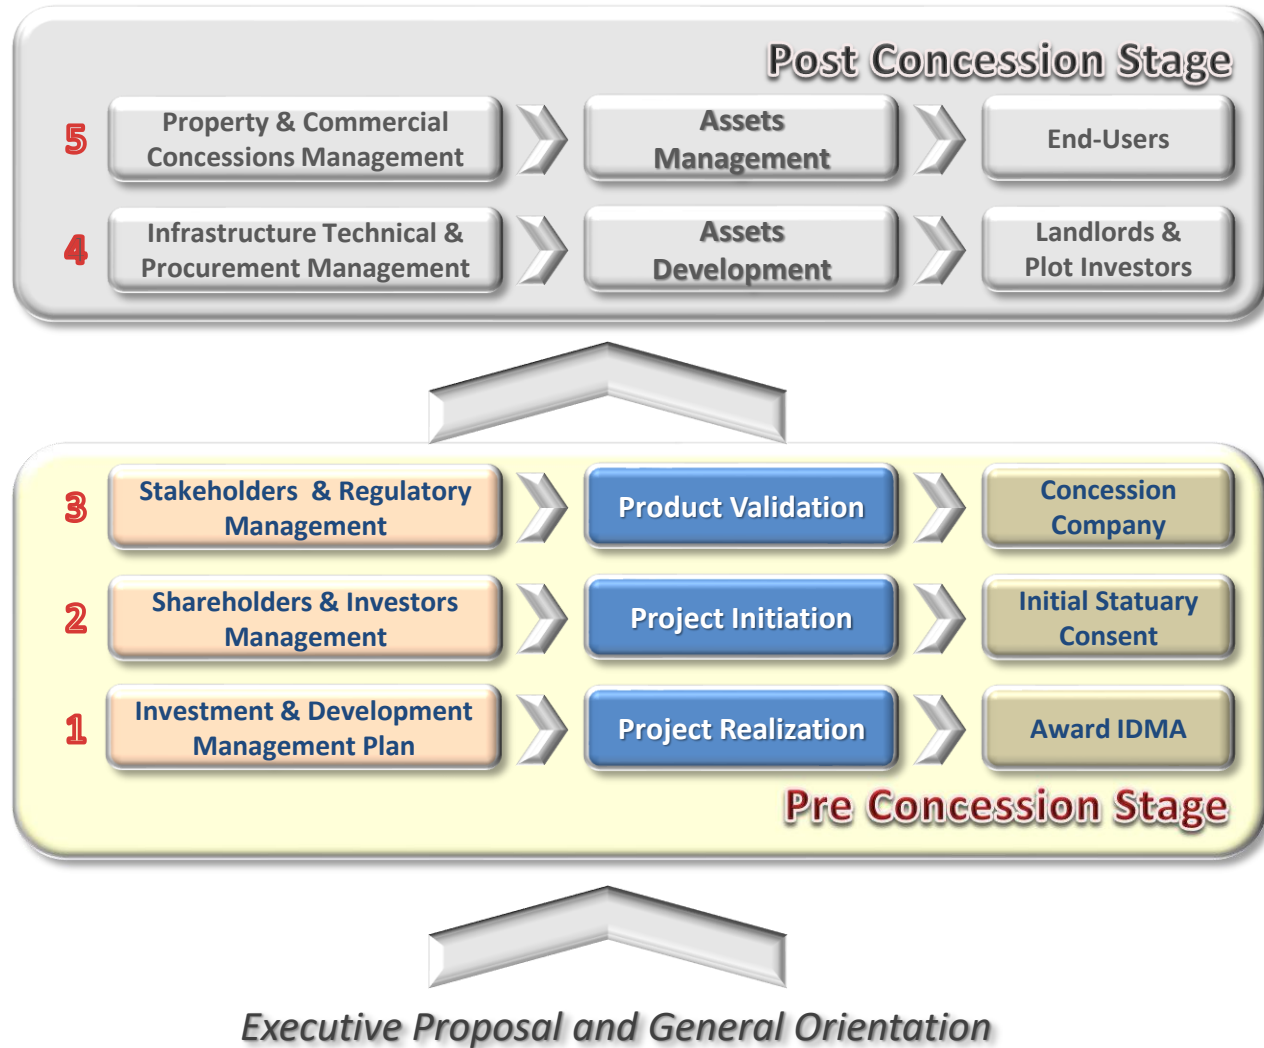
Post Concession Stage

5 Property & Commercial Concessions Management

Assets Management

End-Users

4 Infrastructure Technical & Procurement Management

Assets Development

Landlords & Plot Investors

3 Stakeholders & Regulatory Management

Product Validation

Concession Company

2 Shareholders & Investors Management

Project Initiation

Initial Statuary Consent

1 Investment & Development Management Plan

Project Realization

Award IDMA

Pre Concession Stage

Executive Proposal and General Orientation